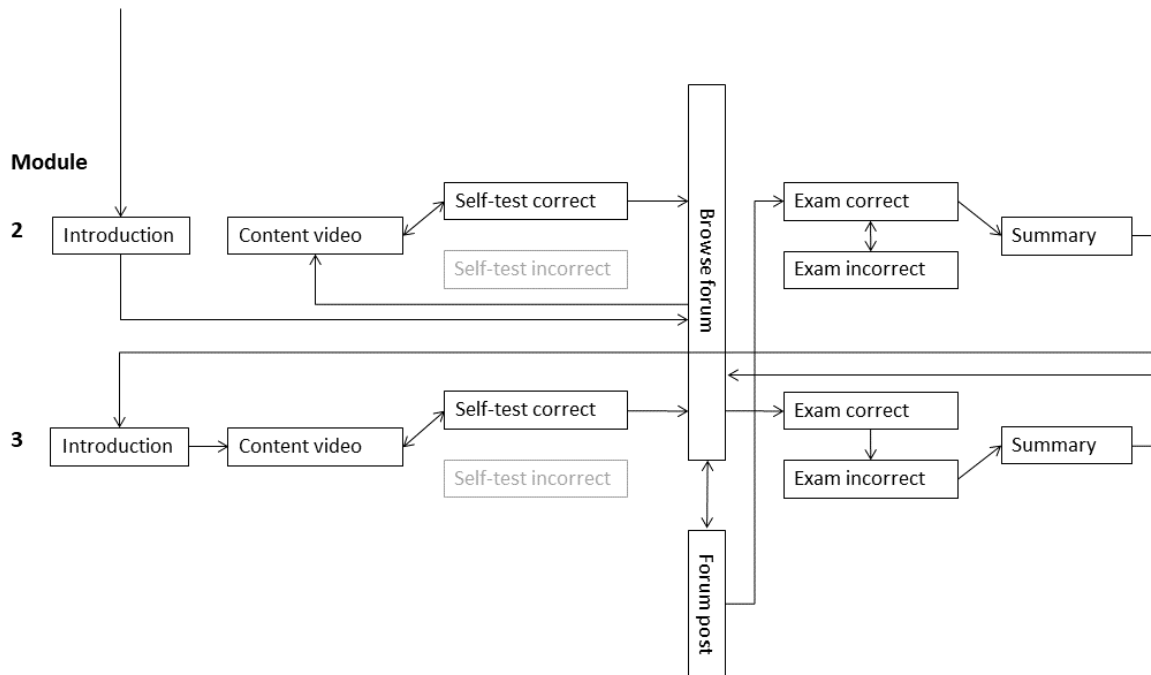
Module

2

Introduction

Content video

Self-test correct

Self-test incorrect

Browse forum

Exam correct

Exam incorrect

Summary

3

Introduction

Content video

Self-test correct

Self-test incorrect

Exam correct

Exam incorrect

Summary

Forum post